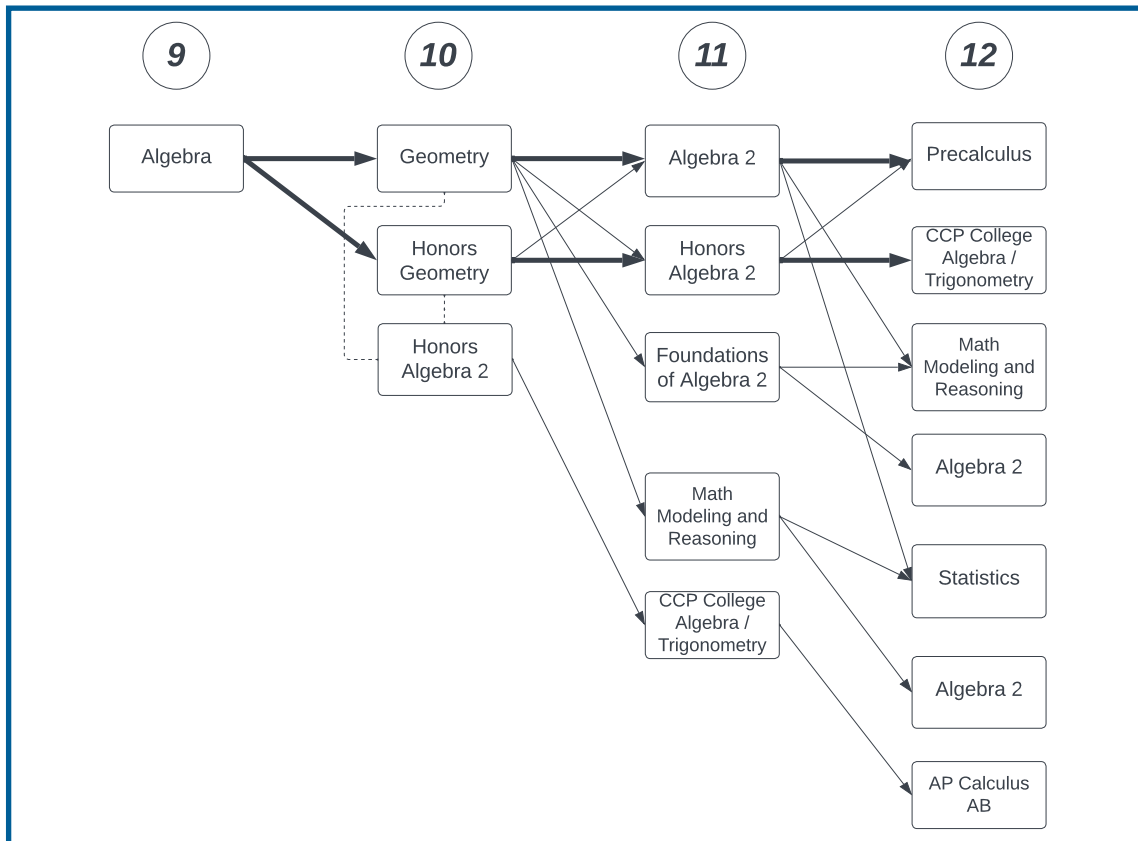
9

10

11

12

Algebra

Geometry

Honors Geometry

Honors Algebra 2

Algebra 2

Honors Algebra 2

Foundations of Algebra 2

Math Modeling and Reasoning

CCP College Algebra / Trigonometry

Precalculus

CCP College Algebra / Trigonometry

Math Modeling and Reasoning

Algebra 2

Statistics

Algebra 2

AP Calculus AB